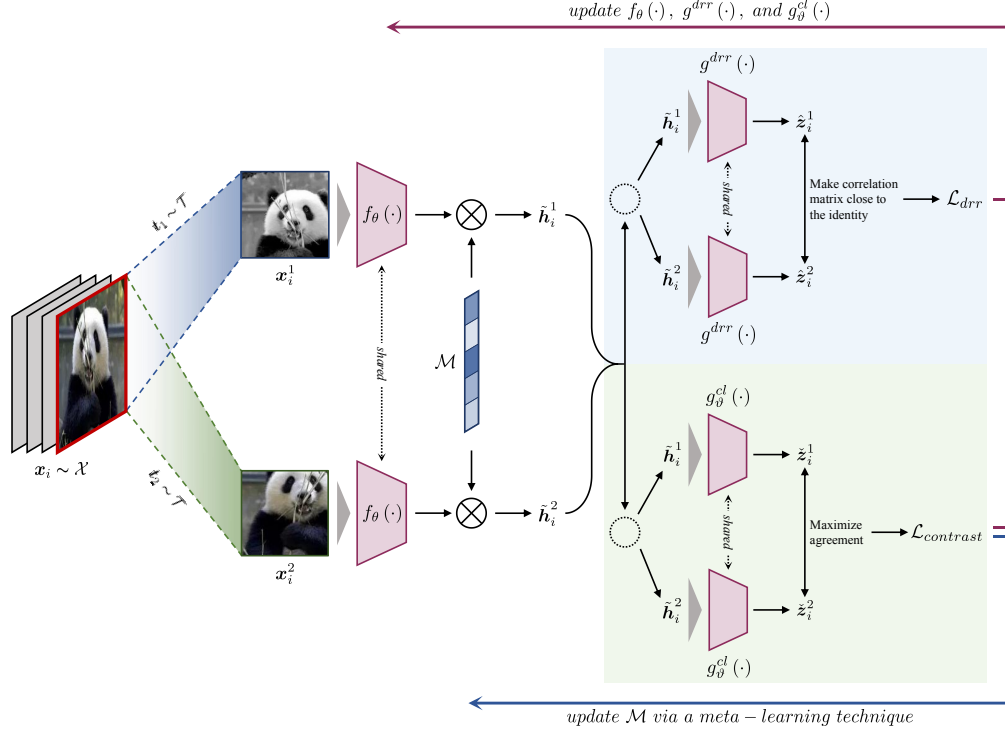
$update\ f_\theta(\cdot),\ g^{drr}(\cdot),\ and\ g^{cl}_\vartheta(\cdot)$

$t_1 \sim \mathcal{T}$

$t_2 \sim \mathcal{T}$

$\boldsymbol{x}_i \sim \mathcal{X}$

$\boldsymbol{x}_i^1$

$\boldsymbol{x}_i^2$

$f_\theta(\cdot)$

shared

$f_\theta(\cdot)$

$\mathcal{M}$

$\tilde{\boldsymbol{h}}_i^1$

$\tilde{\boldsymbol{h}}_i^2$

$g^{drr}(\cdot)$

$\tilde{\boldsymbol{h}}_i^1$

$\tilde{\boldsymbol{z}}_i^1$

shared

Make correlation matrix close to the identity

$\mathcal{L}_{drr}$

$\tilde{\boldsymbol{h}}_i^2$

$\tilde{\boldsymbol{z}}_i^2$

$g^{drr}(\cdot)$

$g^{cl}_\vartheta(\cdot)$

$\tilde{\boldsymbol{h}}_i^1$

$\tilde{\boldsymbol{z}}_i^1$

shared

Maximize agreement

$\mathcal{L}_{contrast}$

$\tilde{\boldsymbol{h}}_i^2$

$\tilde{\boldsymbol{z}}_i^2$

$g^{cl}_\vartheta(\cdot)$

$update\ \mathcal{M}\ via\ a\ meta-learning\ technique$